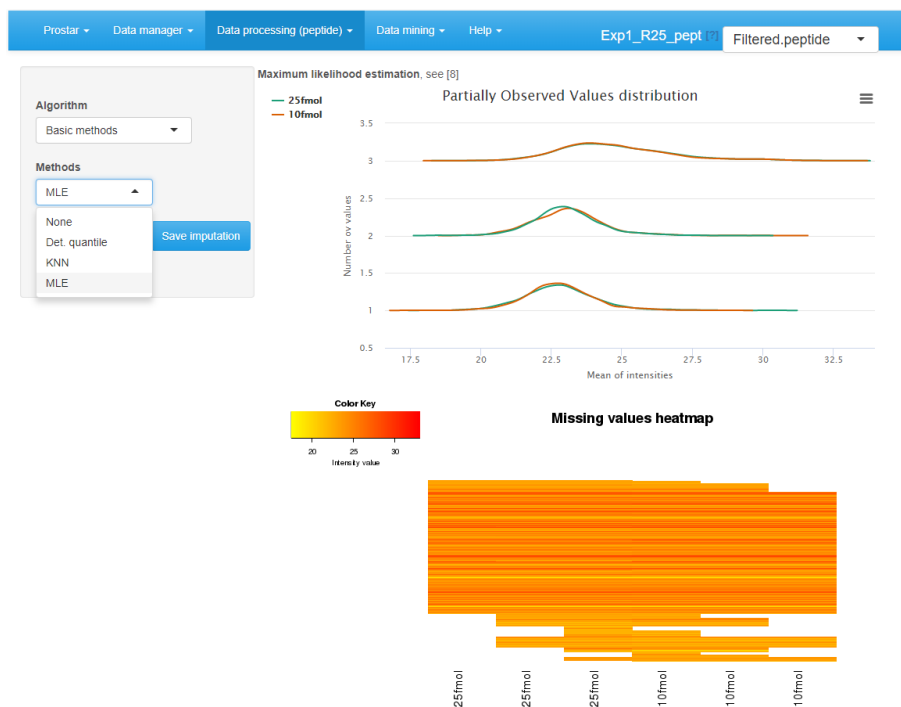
Prostar ▾ Data manager ▾ Data processing (peptide) ▾ Data mining ▾ Help ▾ Exp1_R25_pept Filtered.peptide ▾

Algorithm

Basic methods ▾

Methods

MLE ▴

None
Det. quantile
KNN
MLE

Save imputation

Maximum likelihood estimation, see [8]

25fmol
10fmol

Partially Observed Values distribution

Number ov values

3.5
3
2.5
2
1.5
1
0.5

17.5 20 22.5 25 27.5 30 32.5

Mean of intensities

Color Key

20 25 30

Intensity value

Missing values heatmap

25fmol 25fmol 25fmol 10fmol 10fmol 10fmol